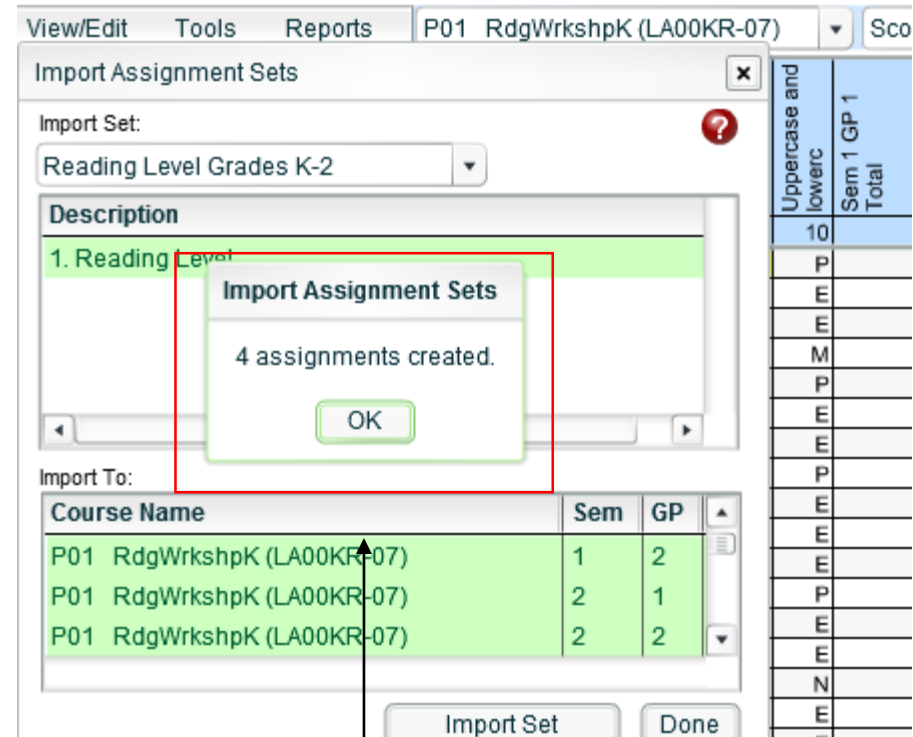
View/Edit Tools Reports P01 RdgWrkshpK (LA00KR-07) Sco

Import Assignment Sets

Import Set:

Reading Level Grades K-2

Description

1. Reading Level

Import Assignment Sets

4 assignments created.

OK

Import To:

| Course Name | Sem | GP |
|---|---|---|
| P01 RdgWrkshpK (LA00KR-07) | 1 | 2 |
| P01 RdgWrkshpK (LA00KR-07) | 2 | 1 |
| P01 RdgWrkshpK (LA00KR-07) | 2 | 2 |

Import Set Done

Uppercase and lowerc

Sem 1 GP 1 Total

10
P
E
E
M
P
E
E
P
E
E
E
P
E
E
N
E